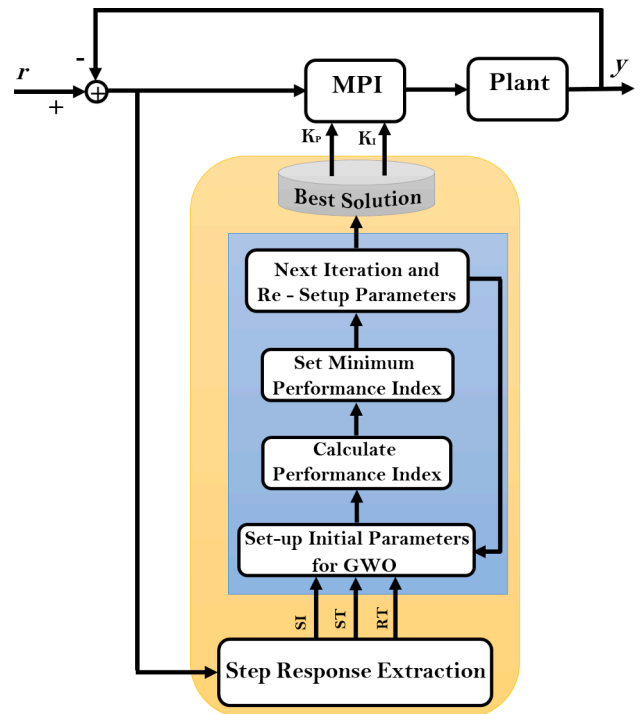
$r$

-

+

MPI

Plant

$y$

$K_P$

$K_I$

Best Solution

Next Iteration and Re - Setup Parameters

Set Minimum Performance Index

Calculate Performance Index

Set-up Initial Parameters for GWO

SI

ST

RT

Step Response Extraction